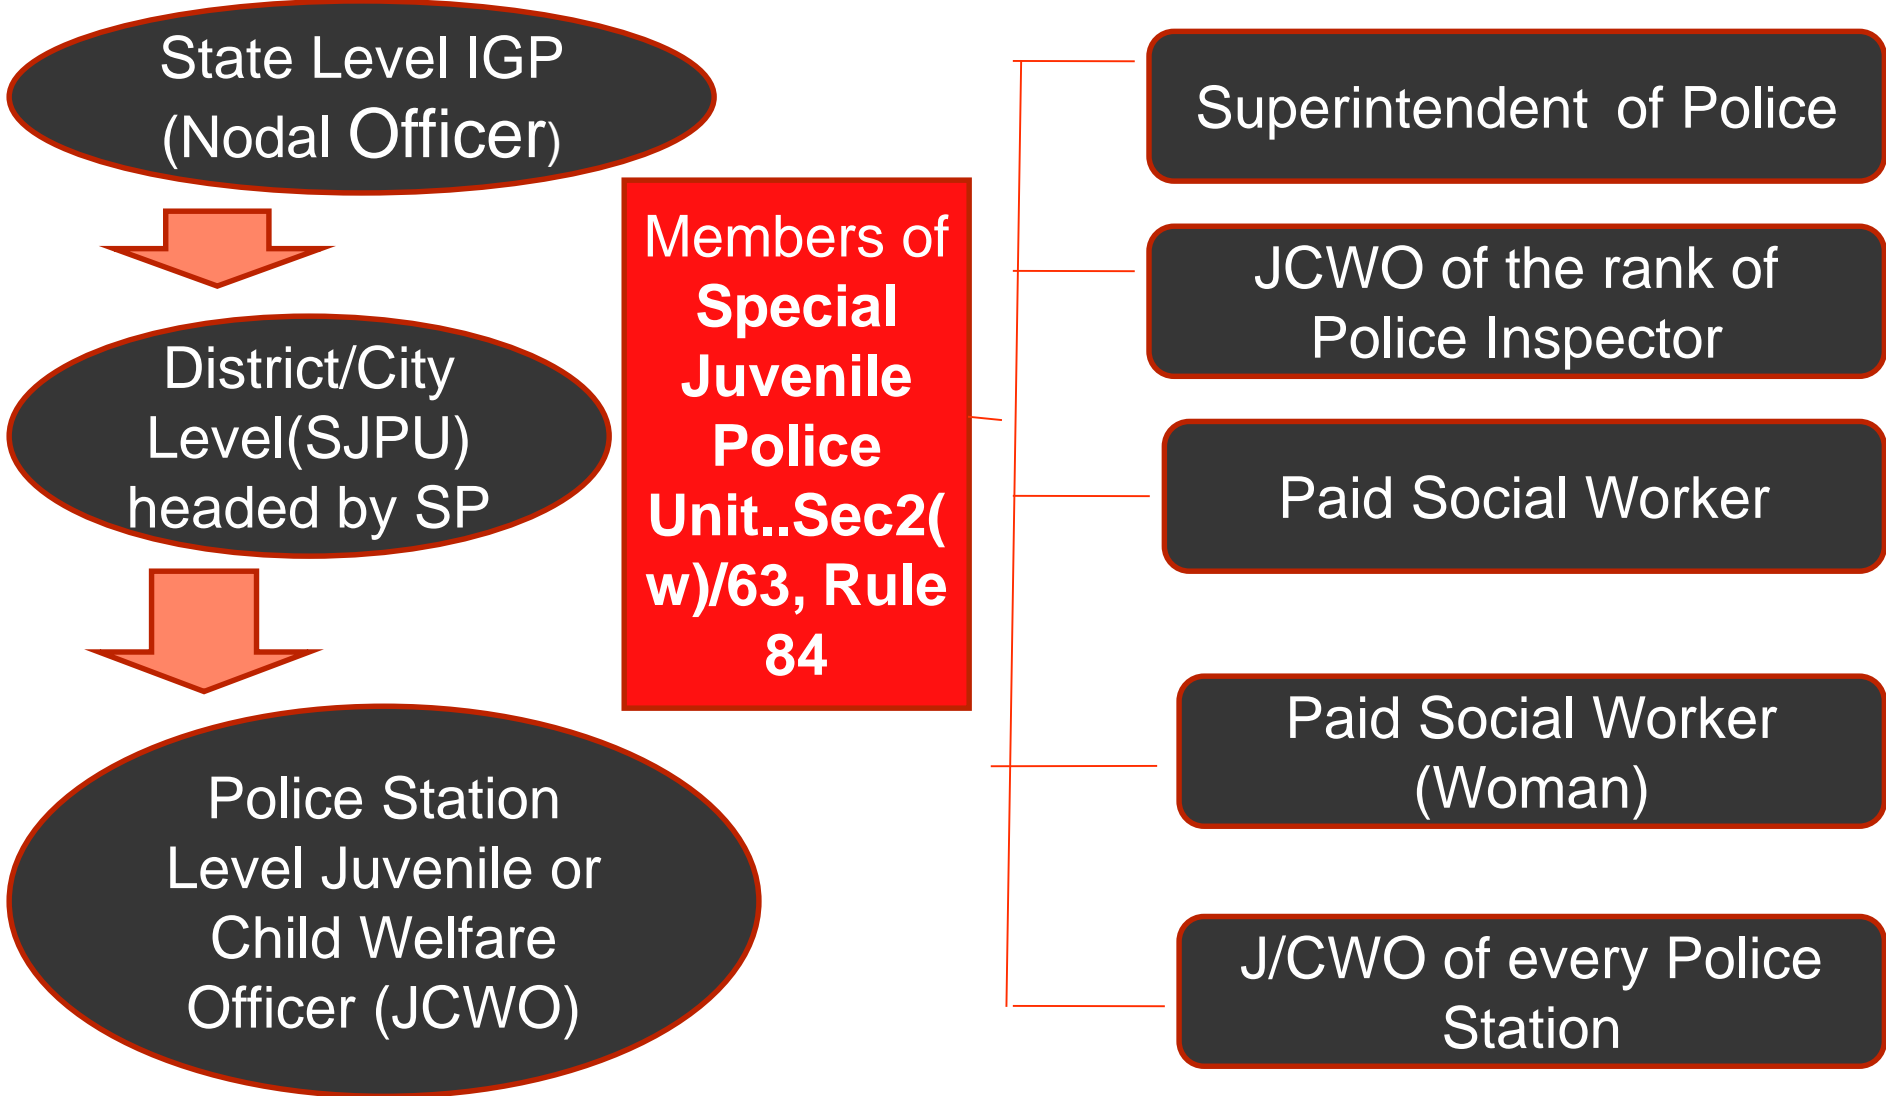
State Level IGP (Nodal Officer)

District/City Level(SJPU) headed by SP

Police Station Level Juvenile or Child Welfare Officer (JCWO)

Members of Special Juvenile Police Unit..Sec2(w)/63, Rule 84

Superintendent of Police

JCWO of the rank of Police Inspector

Paid Social Worker

Paid Social Worker (Woman)

J/CWO of every Police Station